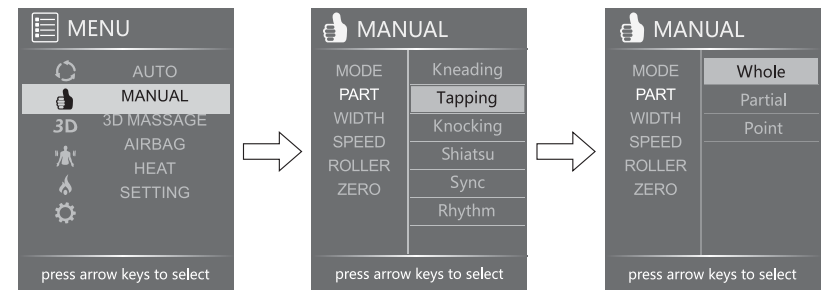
MENU
AUTO
MANUAL
3D
3D MASSAGE
AIRBAG
HEAT
SETTING
press arrow keys to select

MANUAL
MODE
PART
WIDTH
SPEED
ROLLER
ZERO
Kneading
Tapping
Knocking
Shiatsu
Sync
Rhythm
press arrow keys to select

MANUAL
MODE
PART
WIDTH
SPEED
ROLLER
ZERO
Whole
Partial
Point
press arrow keys to select